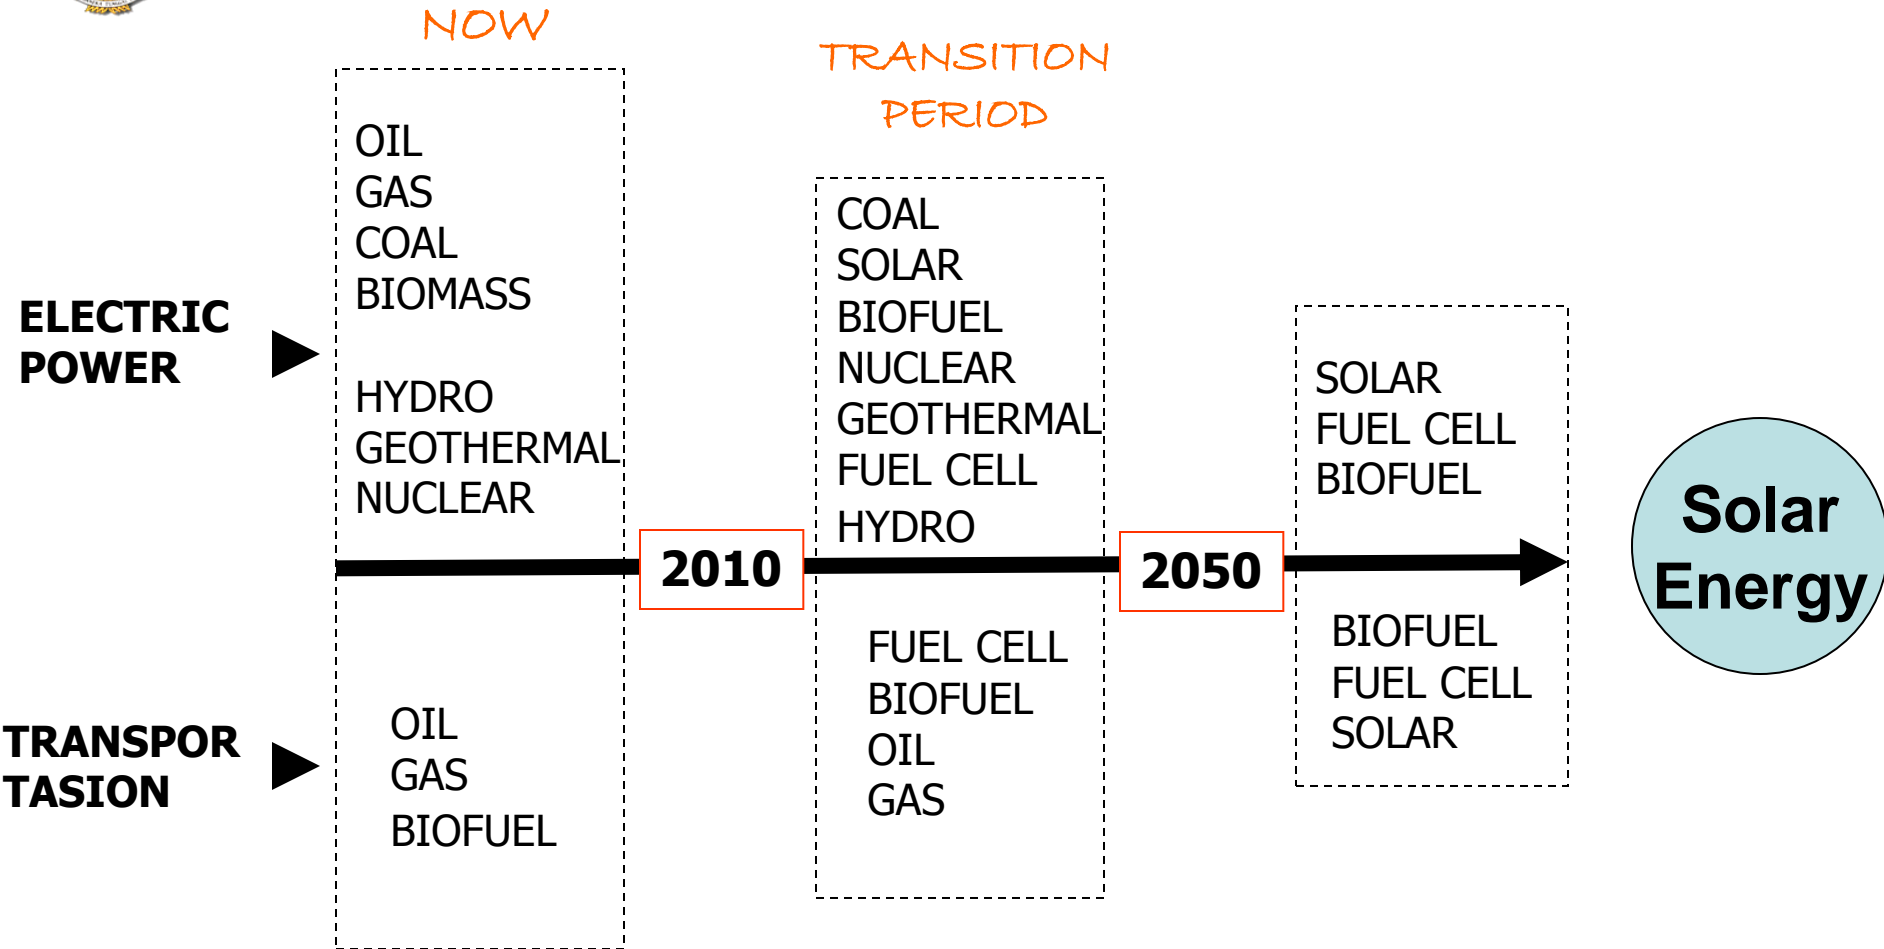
NOW

TRANSITION PERIOD

ELECTRIC POWER

OIL
GAS
COAL
BIOMASS

HYDRO
GEOTHERMAL
NUCLEAR

COAL
SOLAR
BIOFUEL
NUCLEAR
GEOTHERMAL
FUEL CELL
HYDRO

SOLAR
FUEL CELL
BIOFUEL

2010

2050

Solar Energy

TRANSPOR TASION

OIL
GAS
BIOFUEL

FUEL CELL
BIOFUEL
OIL
GAS

BIOFUEL
FUEL CELL
SOLAR